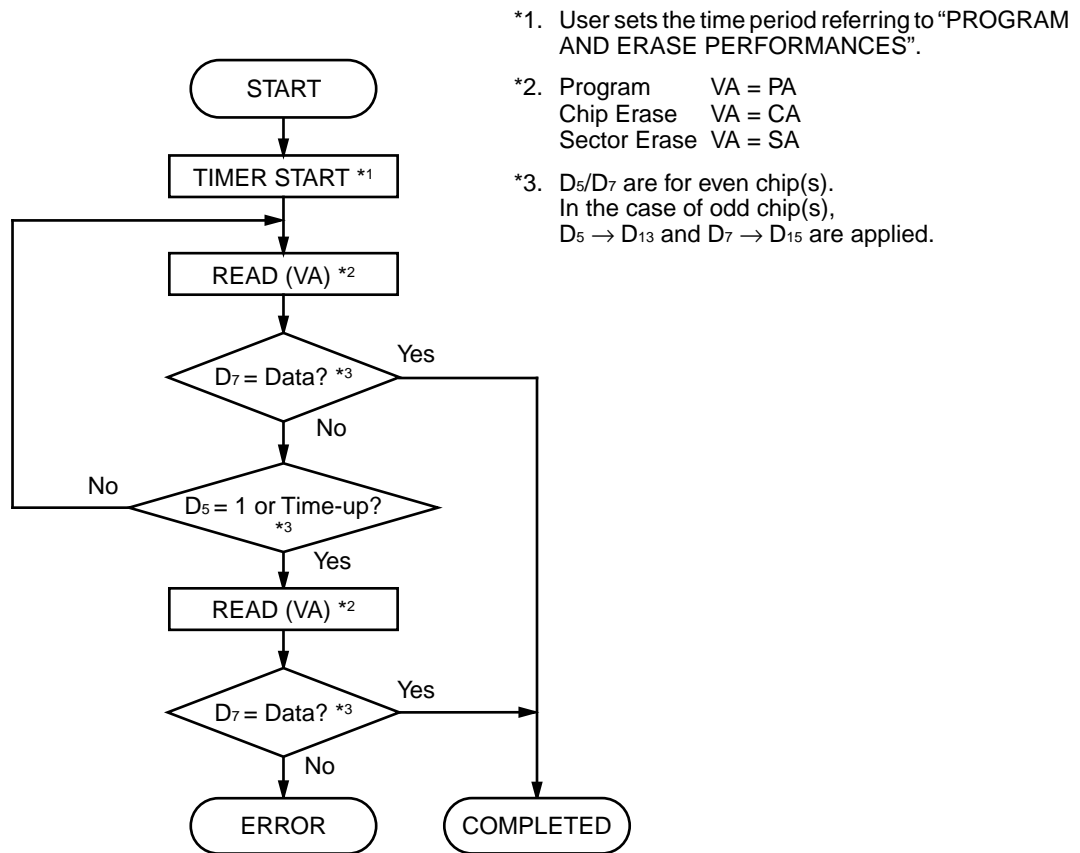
*1. User sets the time period referring to "PROGRAM AND ERASE PERFORMANCES".

*2. Program VA = PA
Chip Erase VA = CA
Sector Erase VA = SA

*3. $D_5/D_7$ are for even chip(s).
In the case of odd chip(s),
$D_5 \rightarrow D_{13}$ and $D_7 \rightarrow D_{15}$ are applied.

START

TIMER START *1

READ (VA) *2

$D_7$ = Data? *3

Yes

No

No

$D_5$ = 1 or Time-up? *3

Yes

READ (VA) *2

$D_7$ = Data? *3

Yes

No

ERROR

COMPLETED